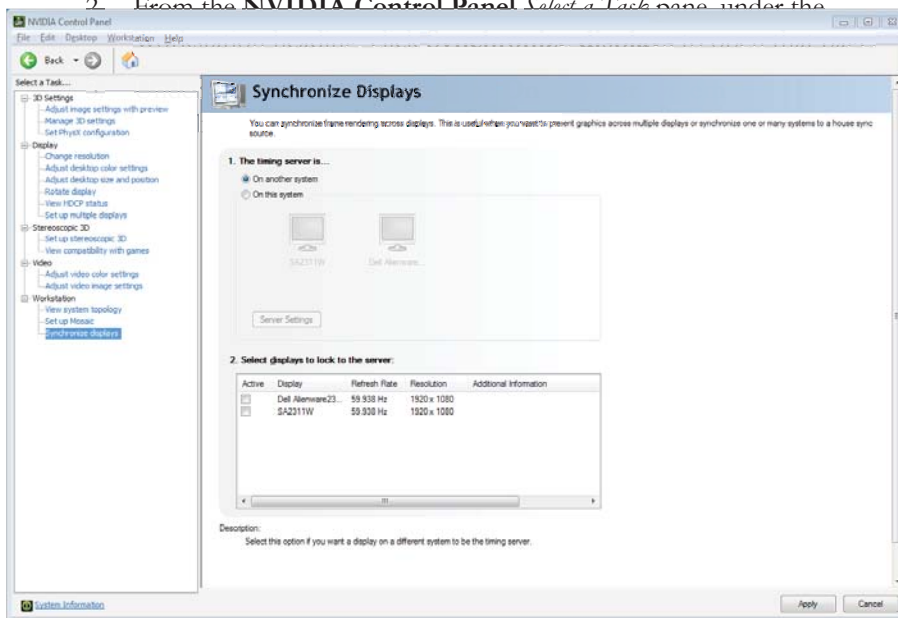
2. From the NVIDIA Control Panel Select a Task pane, under the

NVIDIA Control Panel

File Edit Desktop Workstation Help

Back

Select a Task...

3D Settings
Adjust image settings with preview
Manage 3D settings
Set PhysX configuration
Display
Change resolution
Adjust desktop color settings
Adjust desktop size and position
Rotate display
View HDCP status
Set up multiple displays
Stereoscopic 3D
Set up stereoscopic 3D
View compatibility with games
Video
Adjust video color settings
Adjust video image settings
Workstation
View system topology
Set up Mosaic
Synchronize displays

Synchronize Displays

You can synchronize frame rendering across displays. This is useful when you want to present graphics across multiple displays or synchronize one or many systems to a house sync source.

1. The timing server is...

On another system
On this system

SA2311W
Dell Alienware...

Server Settings

2. Select displays to lock to the server:

| Active | Display | Refresh Rate | Resolution | Additional Information |
|---|---|---|---|---|
| | Dell Alienware23... | 59.938 Hz | 1920 x 1080 | |
| | SA2311W | 59.938 Hz | 1920 x 1080 | |

Description:
Select this option if you want a display on a different system to be the timing server.

System Information

Apply Cancel